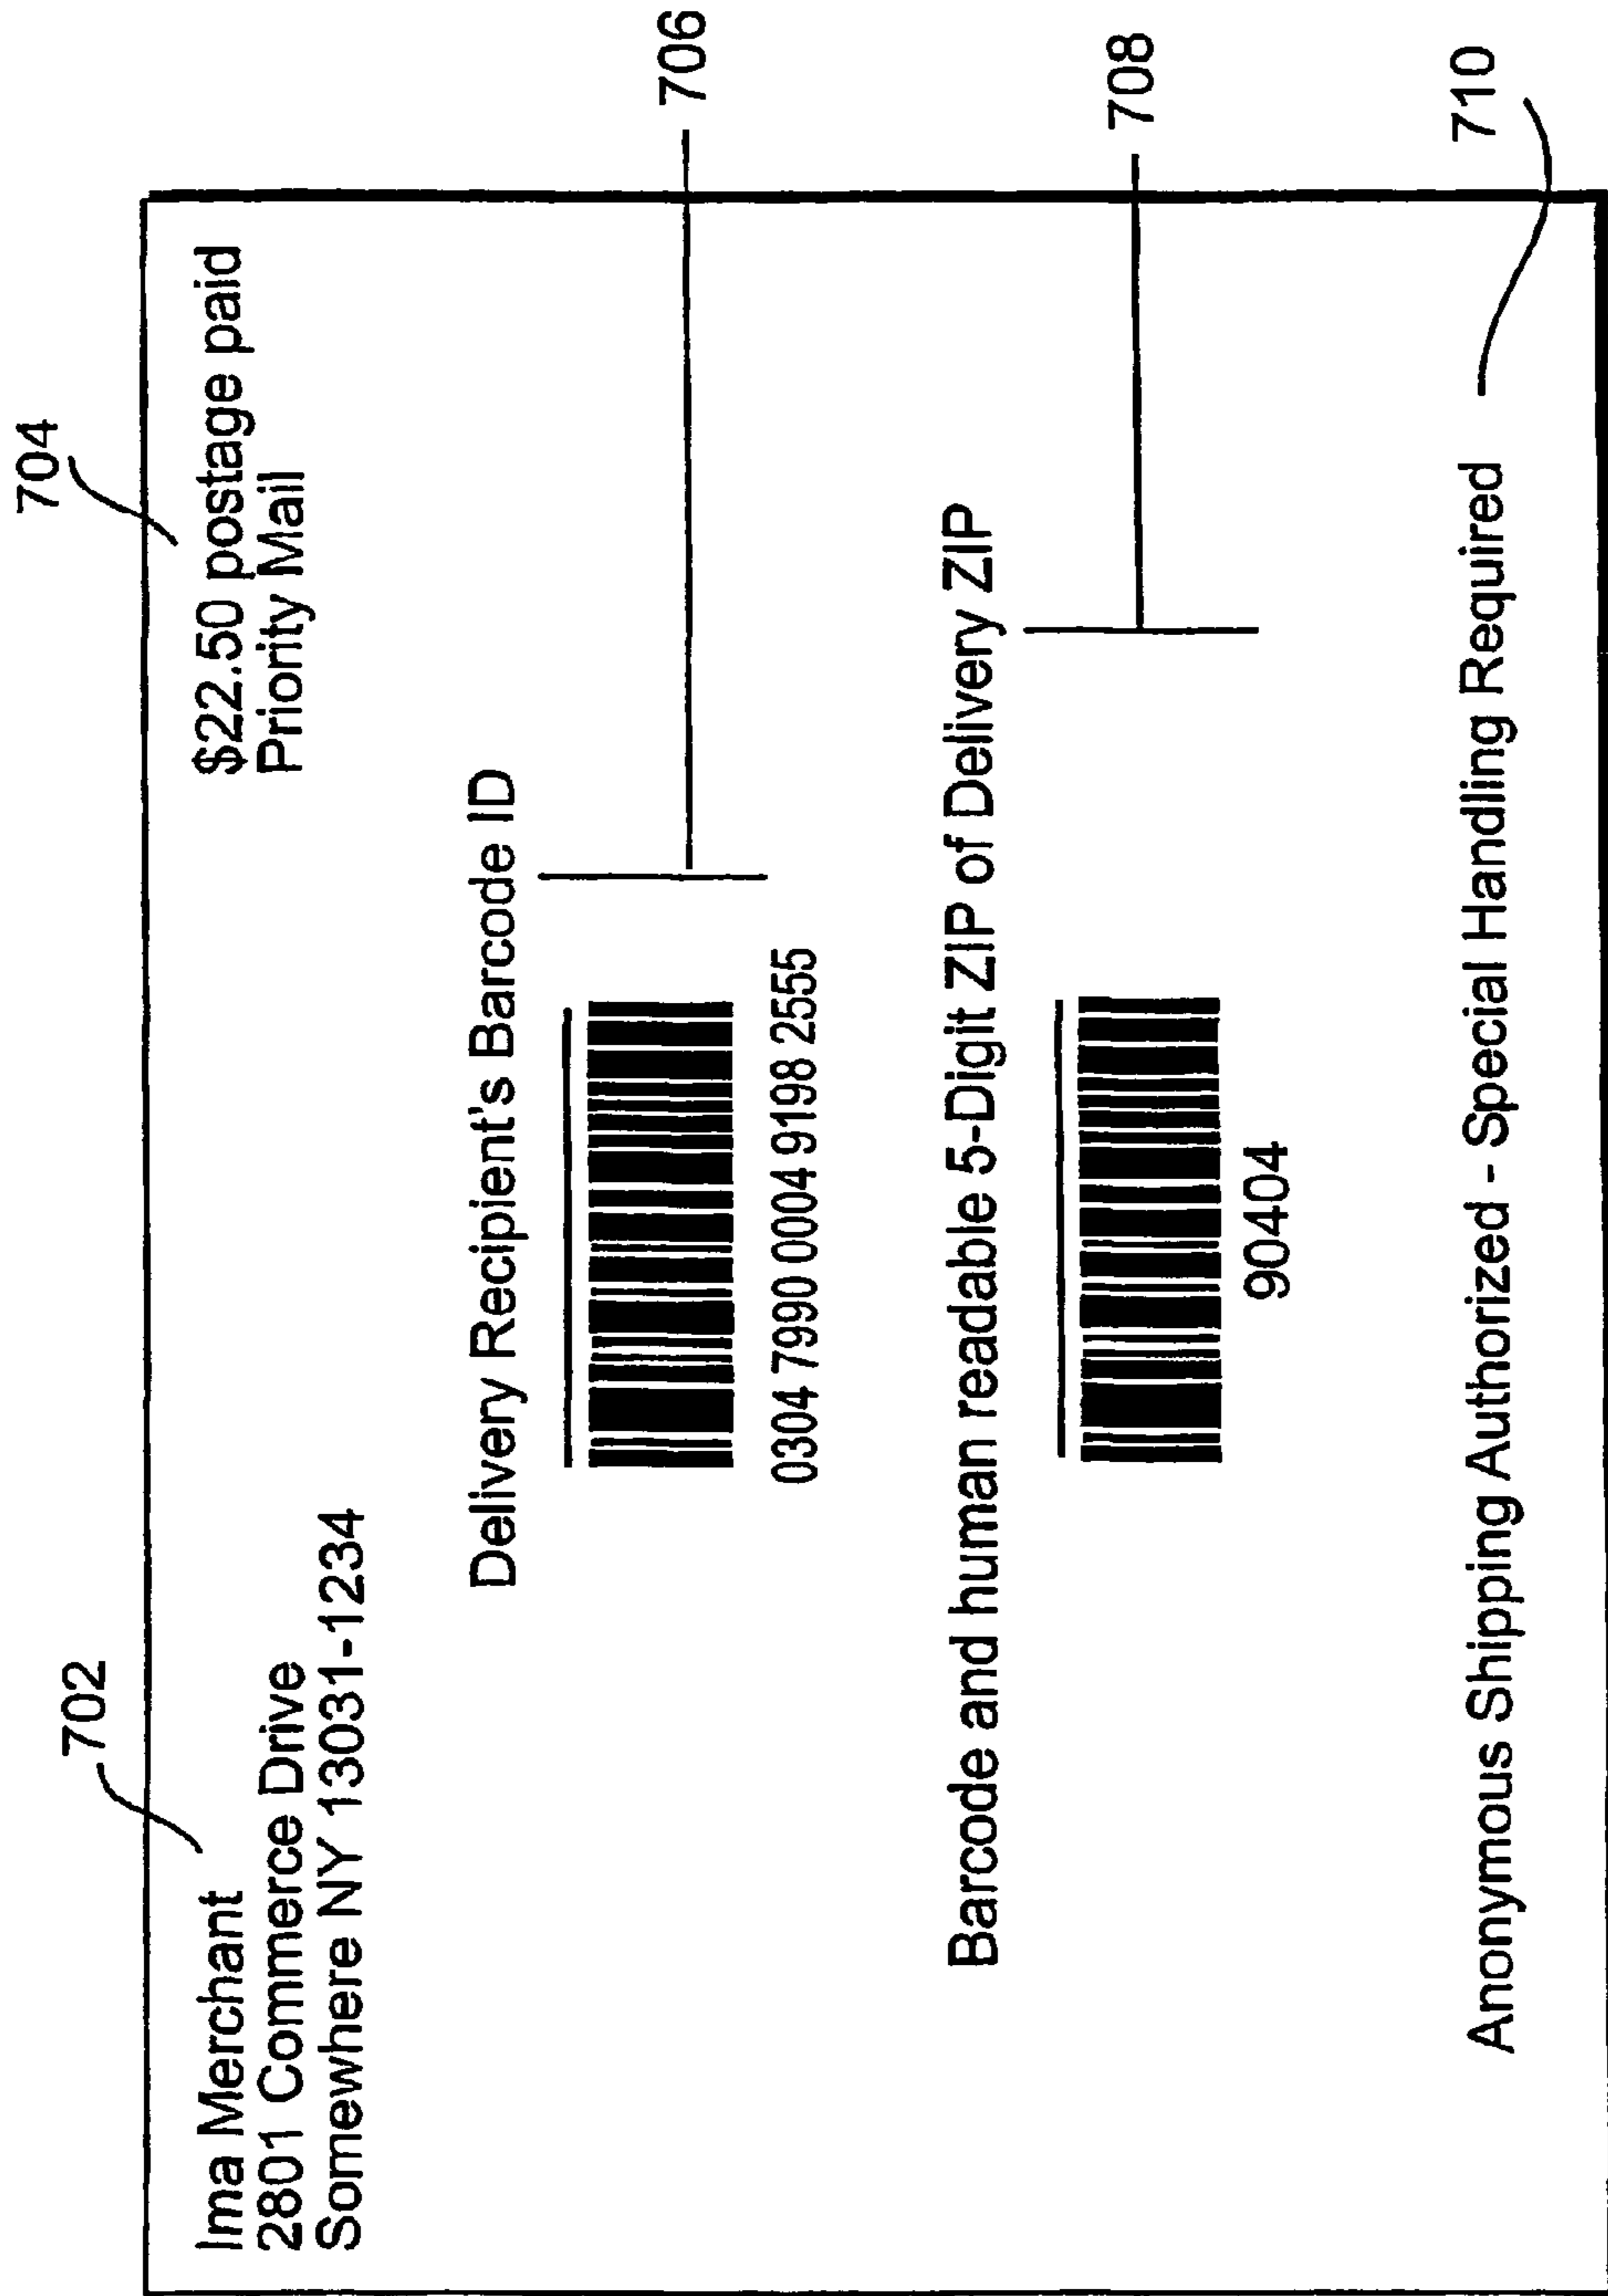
702

Ima Merchant
2801 Commerce Drive
Somewhere NY 13031-1234

704

$22.50 postage paid
Priority Mail

Delivery Recipient's Barcode ID

706

0304 7990 0004 9198 2555

Barcode and human readable 5-Digit ZIP of Delivery ZIP

708

90404

Anonymous Shipping Authorized - Special Handling Required

710